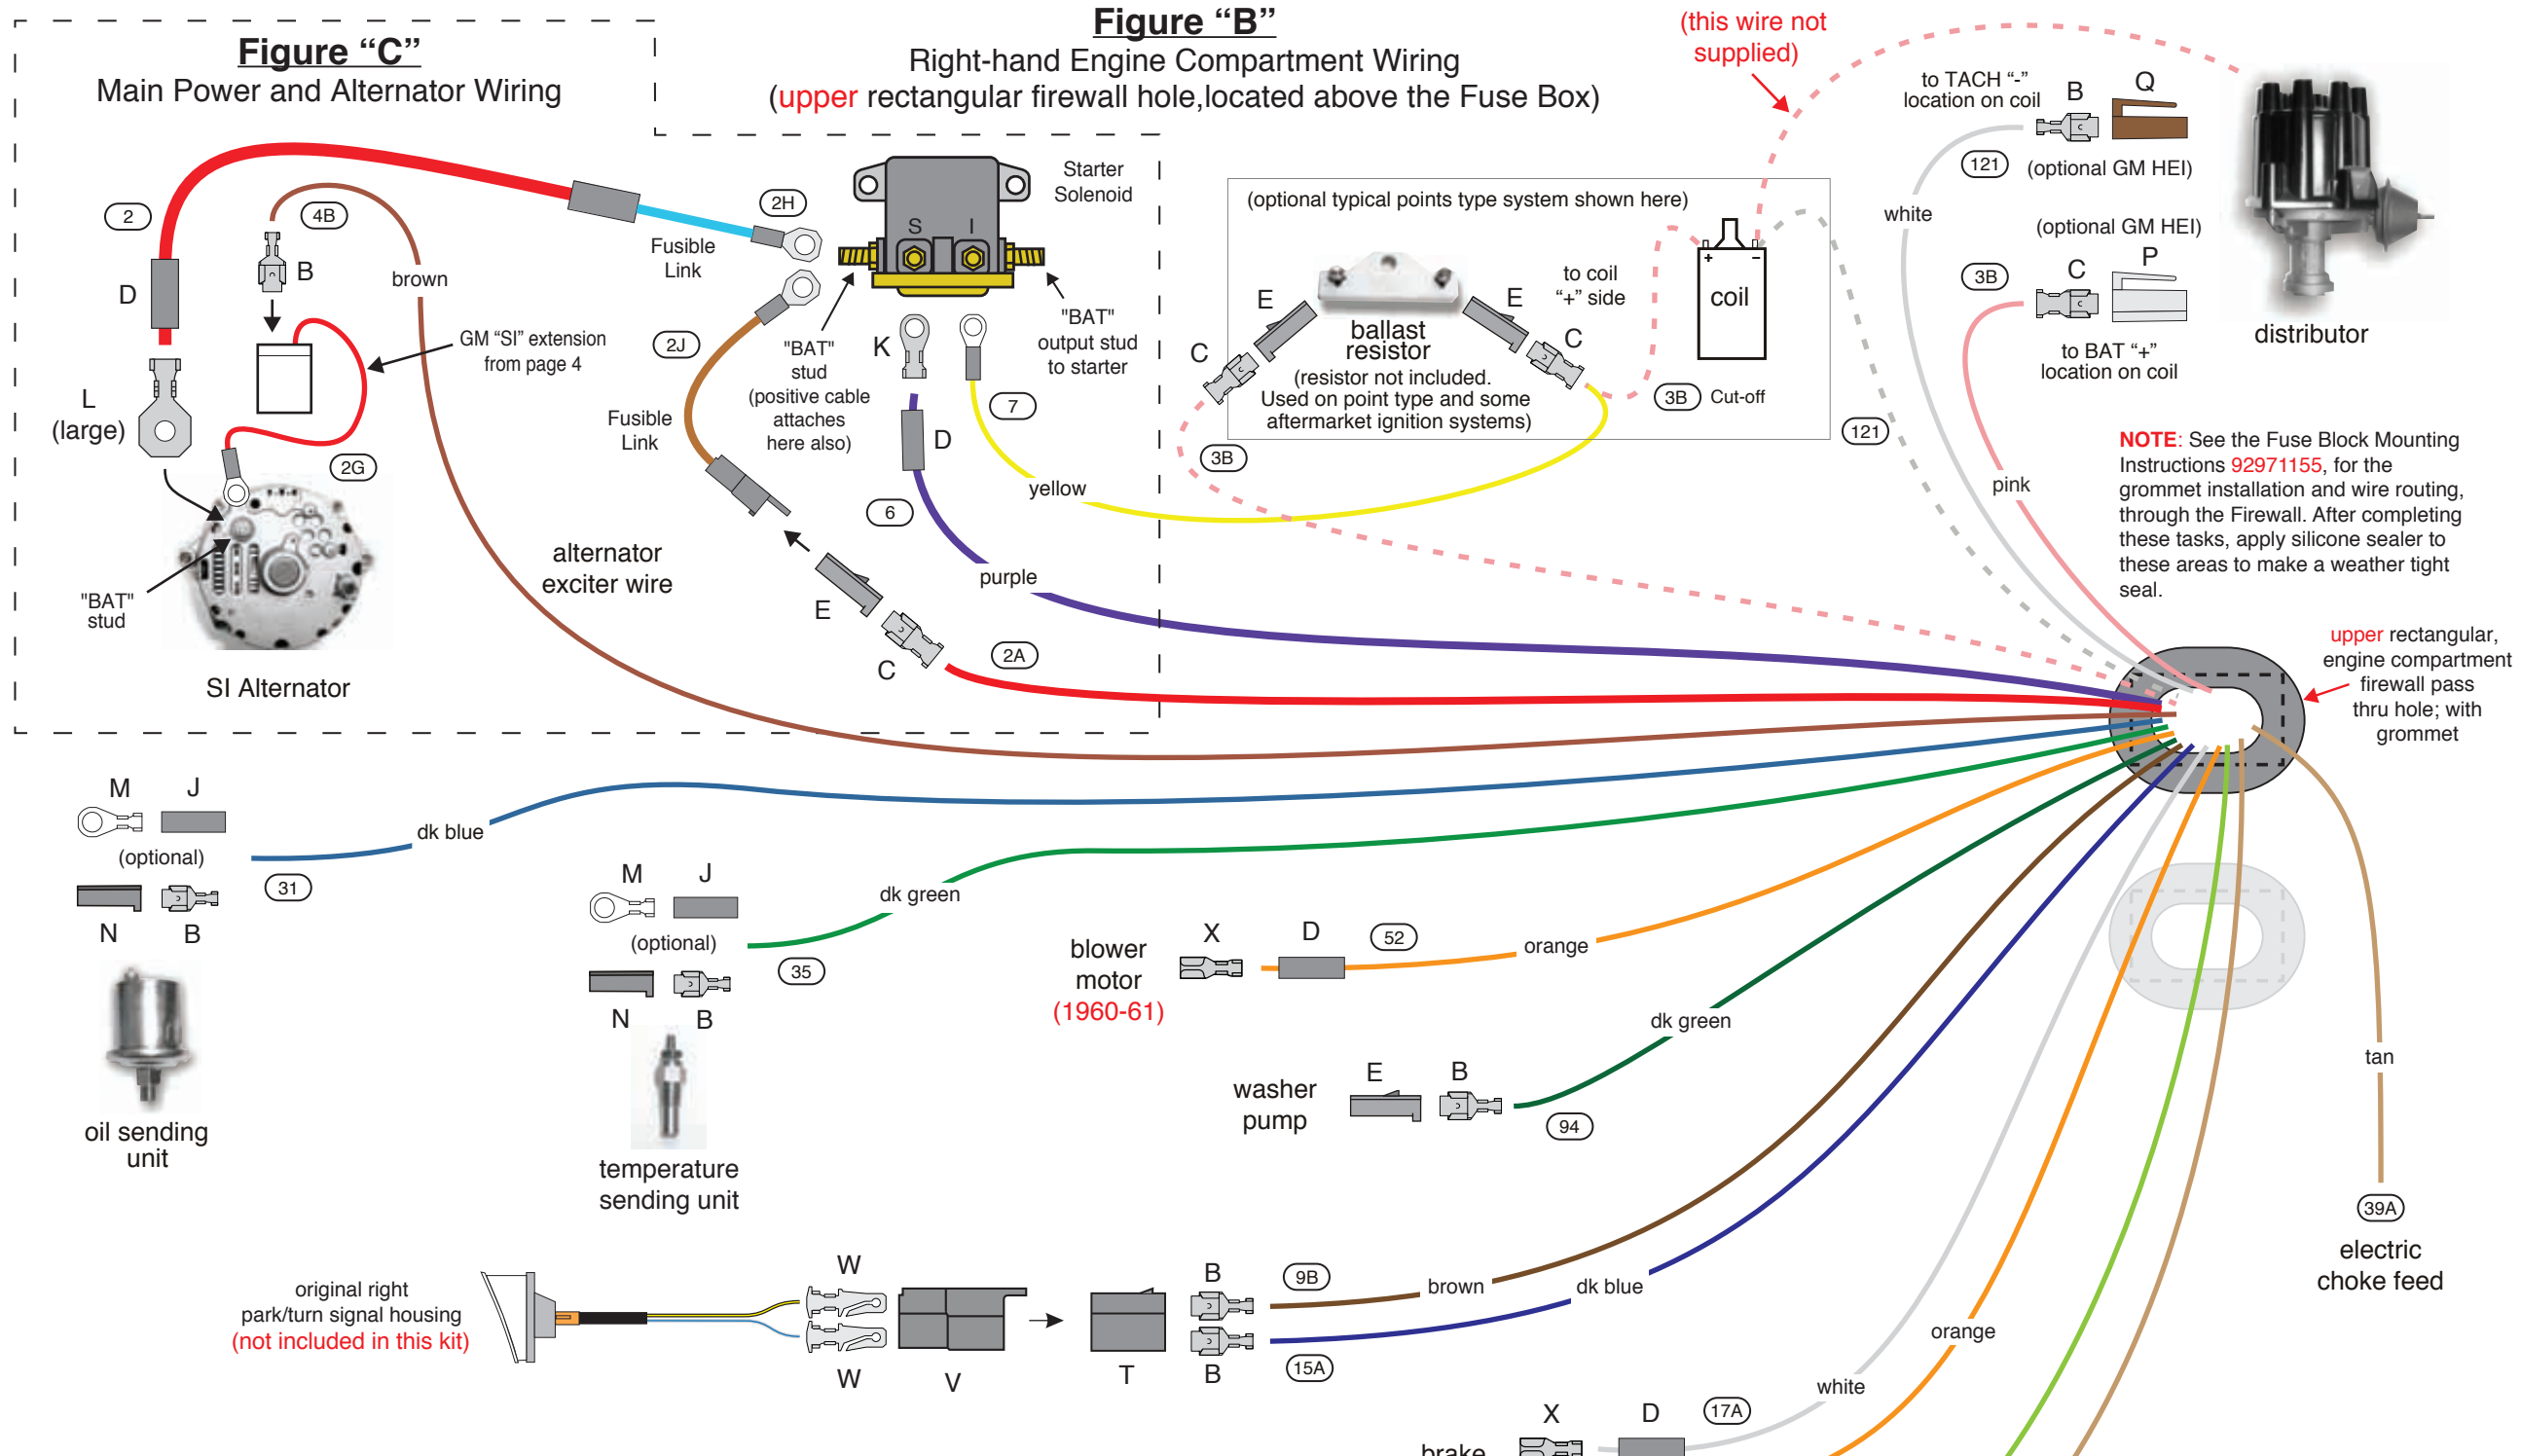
Figure "C"
Main Power and Alternator Wiring

Figure "B"
Right-hand Engine Compartment Wiring
(upper rectangular firewall hole,located above the Fuse Box)

(this wire not supplied)

to TACH "-" location on coil
B
Q
121
(optional GM HEI)
white
(optional GM HEI)
3B
C
P
to BAT "+" location on coil
distributor

Starter Solenoid
S
I
2H
Fusible Link
"BAT" output stud to starter
2
4B
B
brown
D
GM "SI" extension from page 4
L (large)
2G
"BAT" stud
SI Alternator
2J
"BAT" stud (positive cable attaches here also)
K
Fusible Link
D
7
6
yellow
purple
alternator exciter wire
E
C
2A

(optional typical points type system shown here)
E
ballast resistor
E
to coil "+" side
C
C
coil
(resistor not included. Used on point type and some aftermarket ignition systems)
3B
Cut-off
3B
121
pink

NOTE: See the Fuse Block Mounting Instructions 92971155, for the grommet installation and wire routing, through the Firewall. After completing these tasks, apply silicone sealer to these areas to make a weather tight seal.

upper rectangular, engine compartment firewall pass thru hole; with grommet

M
J
(optional)
dk blue
31
N
B
oil sending unit

M
J
(optional)
dk green
35
N
B
temperature sending unit

blower motor (1960-61)
X
D
52
orange

dk green
washer pump
E
B
94

tan
39A
electric choke feed

original right park/turn signal housing (not included in this kit)
W
W
V
T
B
B
9B
15A
brown
dk blue
orange
white
brake
X
D
17A